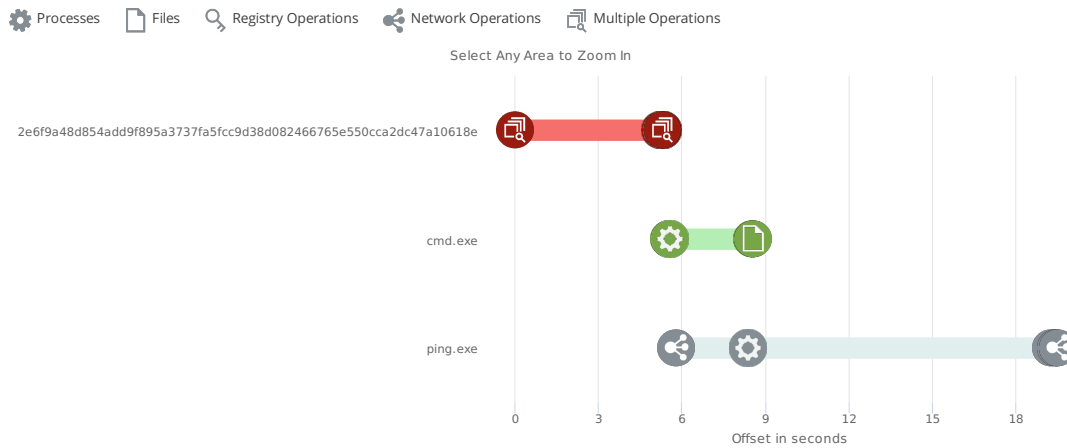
Processes Files Registry Operations Network Operations Multiple Operations

Select Any Area to Zoom In

2e6f9a48d854add9f895a3737fa5fcc9d38d082466765e550cca2dc47a10618e

cmd.exe

ping.exe

0 3 6 9 12 15 18

Offset in seconds